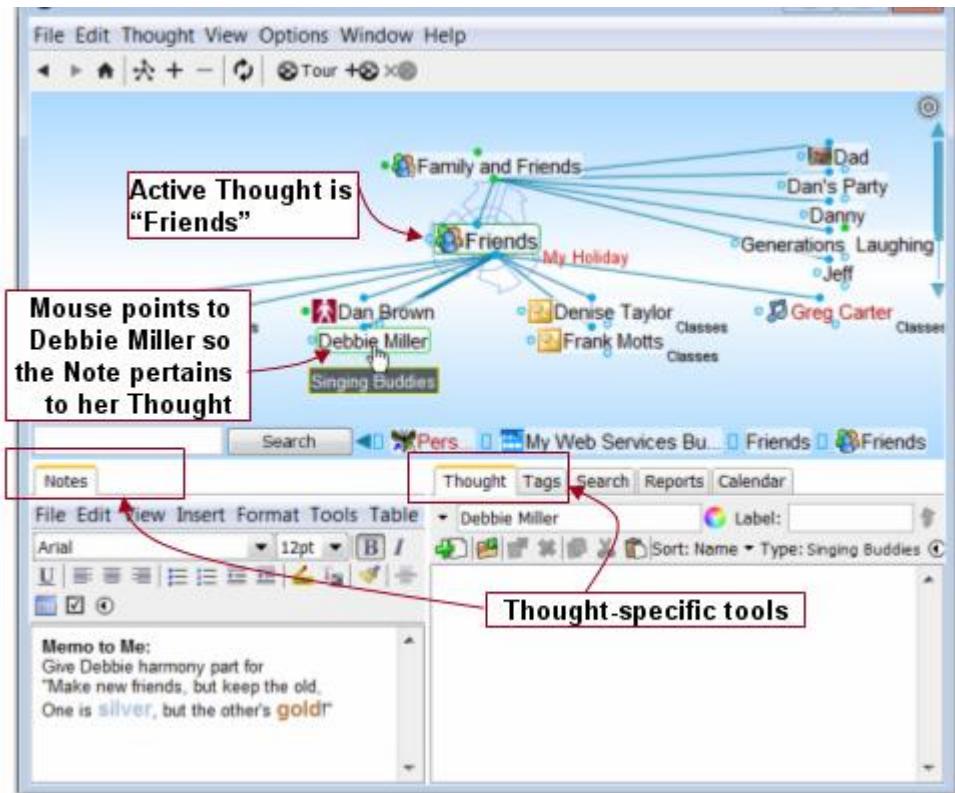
File Edit Thought View Options Window Help

Tour

Family and Friends

Dad

Dan's Party

Danny

Generations Laughing

Jeff

Active Thought is "Friends"

Friends

My Holiday

Mouse points to Debbie Miller so the Note pertains to her Thought

Dan Brown

Debbie Miller

Singing Buddies

Denise Taylor

Classes

Frank Motts

Classes

Greg Carter

Classes

Search

Pers.

My Web Services Bu...

Friends

Friends

Notes

Thought Tags Search Reports Calendar

File Edit View Insert Format Tools Table

Arial

12pt

B I

U

Debbie Miller

Label:

Sort: Name ▾ Type: Singing Buddies

Thought-specific tools

Memo to Me:
Give Debbie harmony part for
"Make new friends, but keep the old,
One is silver, but the other's gold!"